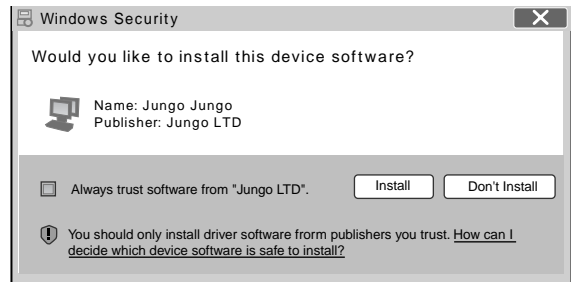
Windows Security

Would you like to install this device software?

Name: Jungo Jungo
Publisher: Jungo LTD

Always trust software from "Jungo LTD".

Install

Don't Install

You should only install driver software from publishers you trust. How can I decide which device software is safe to install?